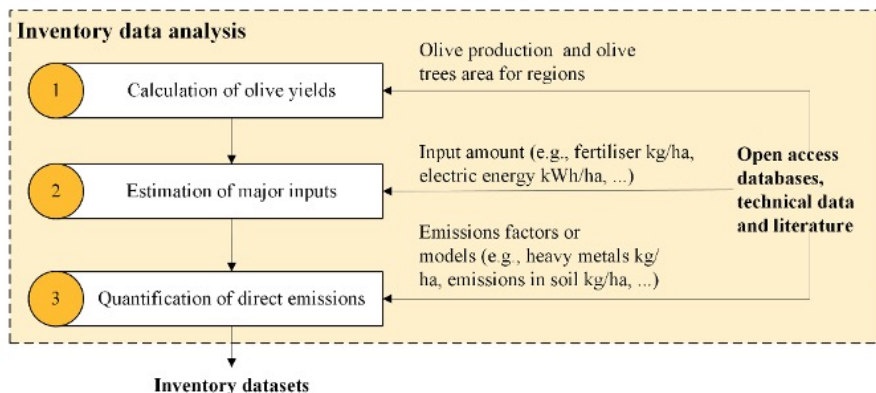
Inventory data analysis

Olive production and olive trees area for regions

1 Calculation of olive yields

Input amount (e.g., fertiliser kg/ha, electric energy kWh/ha, ...)

2 Estimation of major inputs

Open access databases, technical data and literature

Emissions factors or models (e.g., heavy metals kg/ ha, emissions in soil kg/ha, ...)

3 Quantification of direct emissions

Inventory datasets